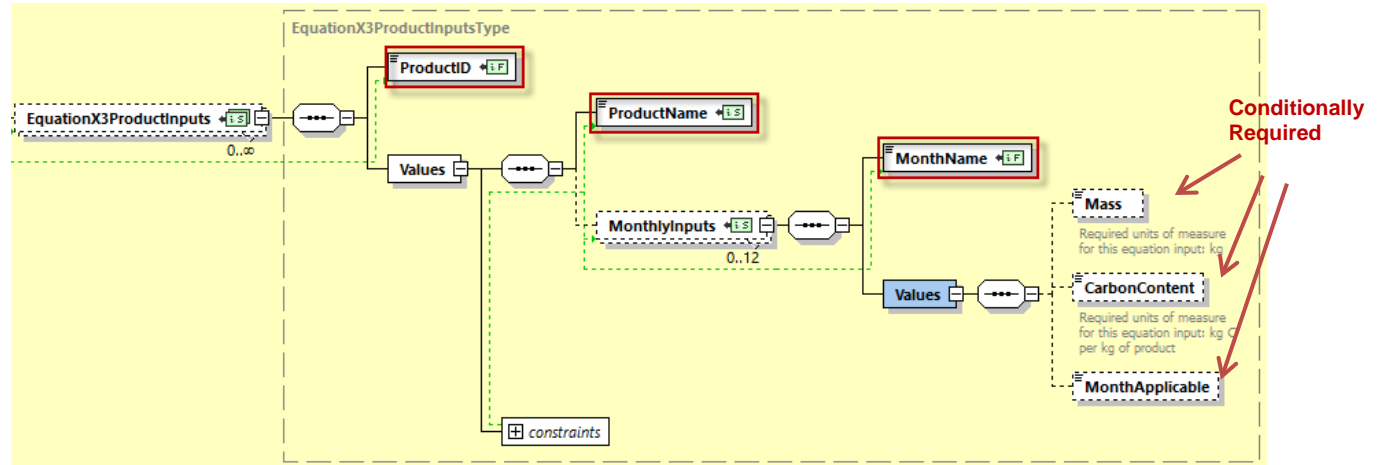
EquationX3ProductInputsType

EquationX3ProductInputs

0..∞

ProductID

Values

ProductName

MonthlyInputs

0..12

MonthName

Values

Mass

Required units of measure for this equation input: kg

CarbonContent

Required units of measure for this equation input: kg C per kg of product

MonthApplicable

constraints

Conditionally Required